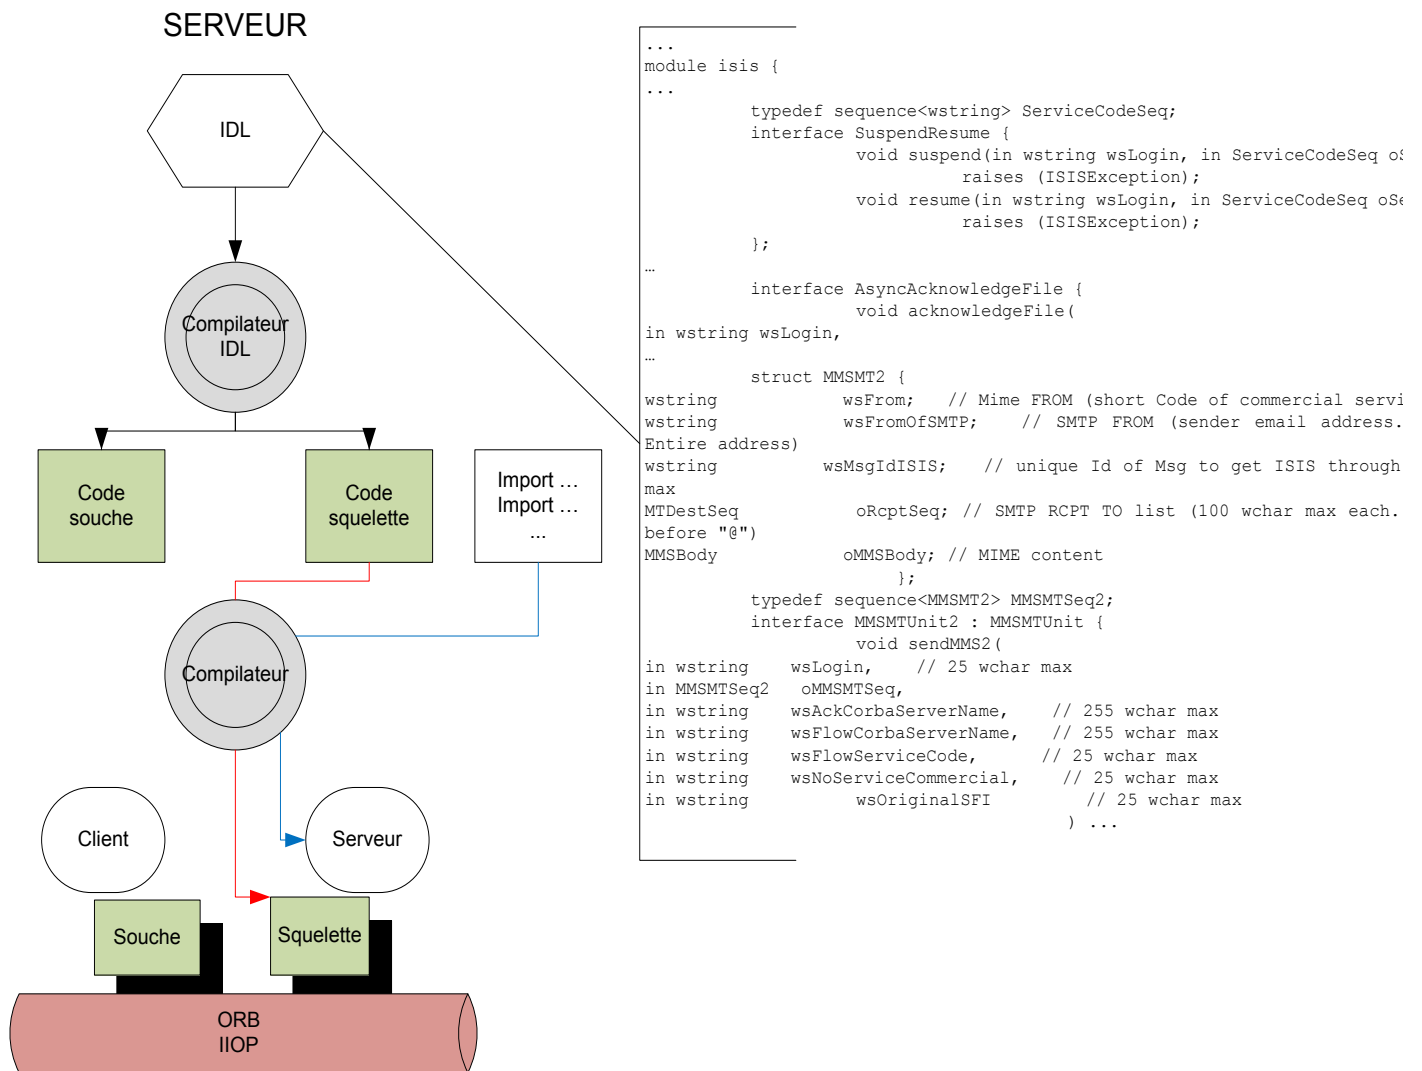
SERVEUR

IDL

Compilateur IDL

Code souche

Code squelette

Import …
Import …
…

Compilateur

Client

Serveur

Souche

Squelette

ORB
IIOP

...
module isis {
...
typedef sequence<wstring> ServiceCodeSeq;
interface SuspendResume {
void suspend(in wstring wsLogin, in ServiceCodeSeq oS
raises (ISISException);
void resume(in wstring wsLogin, in ServiceCodeSeq oSe
raises (ISISException);
};
…
interface AsyncAcknowledgeFile {
void acknowledgeFile(
in wstring wsLogin,
…
struct MMSMT2 {
wstring wsFrom; // Mime FROM (short Code of commercial servi
wstring wsFromOfSMTP; // SMTP FROM (sender email address.
Entire address)
wstring wsMsgIdISIS; // unique Id of Msg to get ISIS through
max
MTDestSeq oRcptSeq; // SMTP RCPT TO list (100 wchar max each.
before "@")
MMSBody oMMSBody; // MIME content
};
typedef sequence<MMSMT2> MMSMTSeq2;
interface MMSMTUnit2 : MMSMTUnit {
void sendMMS2(
in wstring wsLogin, // 25 wchar max
in MMSMTSeq2 oMMSMTSeq,
in wstring wsAckCorbaServerName, // 255 wchar max
in wstring wsFlowCorbaServerName, // 255 wchar max
in wstring wsFlowServiceCode, // 25 wchar max
in wstring wsNoServiceCommercial, // 25 wchar max
in wstring wsOriginalSFI // 25 wchar max
) ...